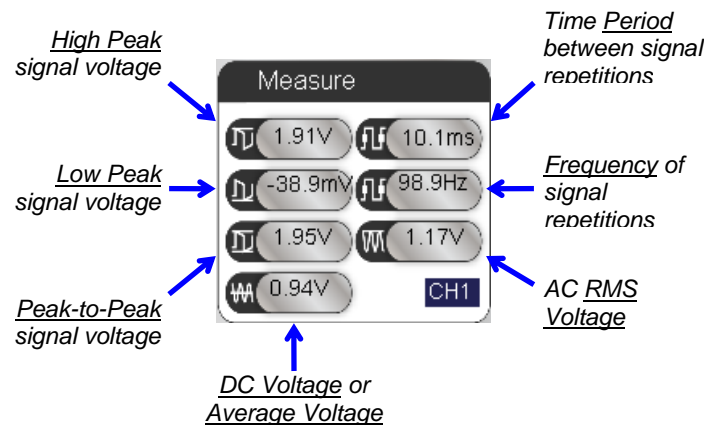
High Peak signal voltage

Low Peak signal voltage

Peak-to-Peak signal voltage

Measure

1.91V

10.1ms

-38.9mV

98.9Hz

1.95V

1.17V

0.94V

CH1

Time Period between signal repetitions

Frequency of signal repetitions

AC RMS Voltage

DC Voltage or Average Voltage